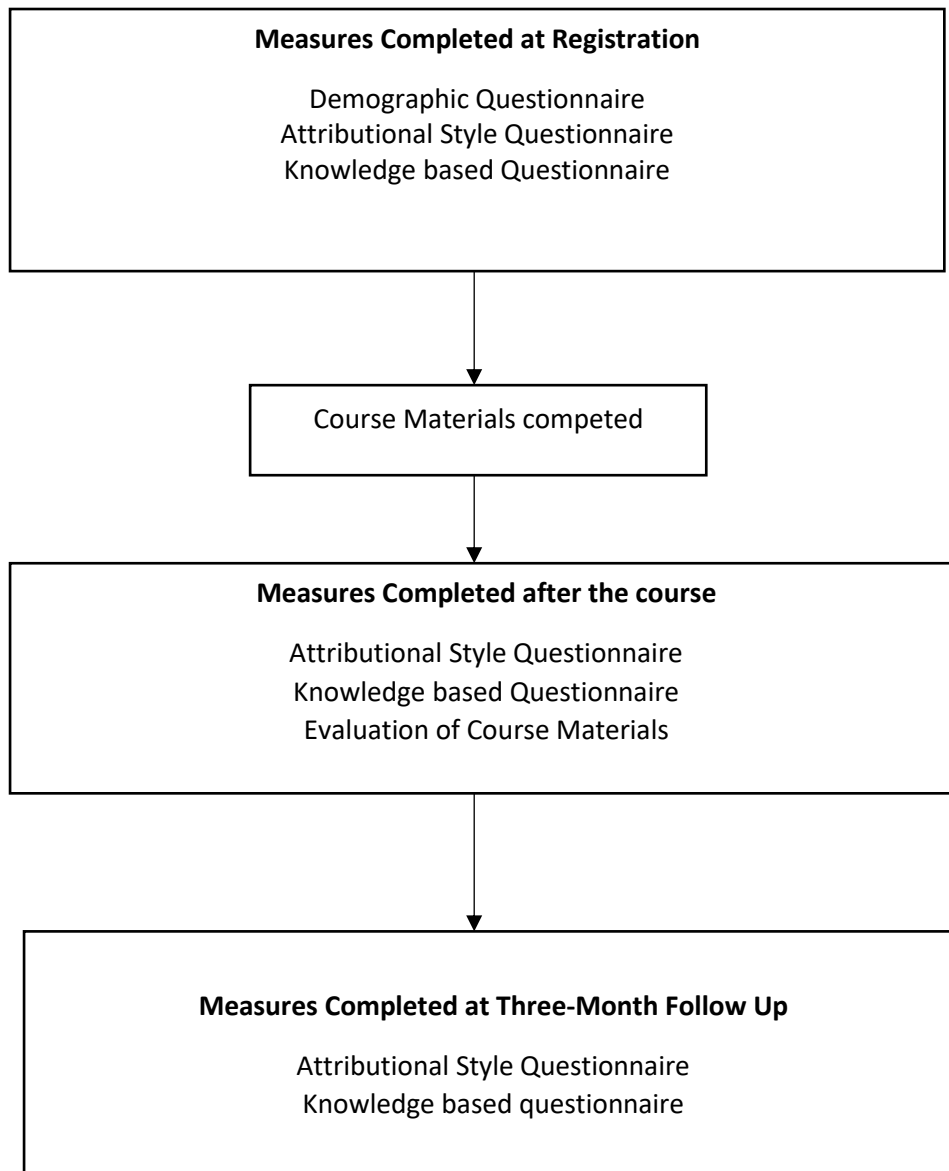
Measures Completed at Registration

Demographic Questionnaire
Attributional Style Questionnaire
Knowledge based Questionnaire

Course Materials competed

Measures Completed after the course

Attributional Style Questionnaire
Knowledge based Questionnaire
Evaluation of Course Materials

Measures Completed at Three-Month Follow Up

Attributional Style Questionnaire
Knowledge based questionnaire